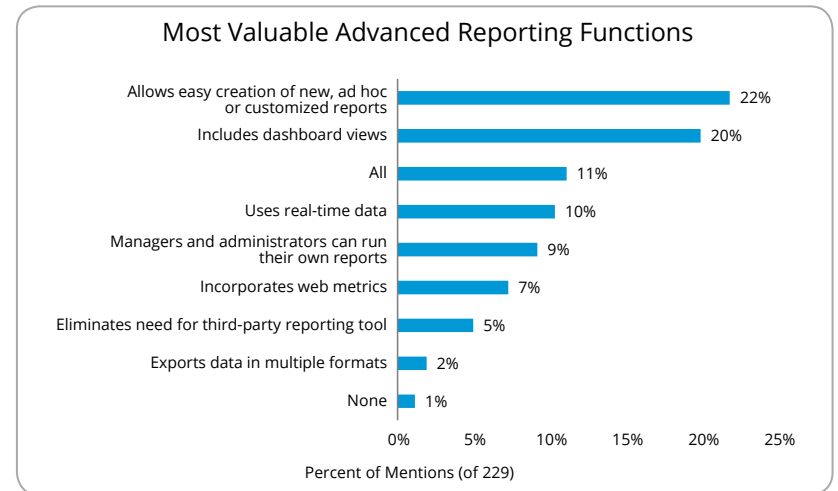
Most Valuable Advanced Reporting Functions

Allows easy creation of new, ad hoc or customized reports 22%
Includes dashboard views 20%
All 11%
Uses real-time data 10%
Managers and administrators can run their own reports 9%
Incorporates web metrics 7%
Eliminates need for third-party reporting tool 5%
Exports data in multiple formats 2%
None 1%

0% 5% 10% 15% 20% 25%

Percent of Mentions (of 229)